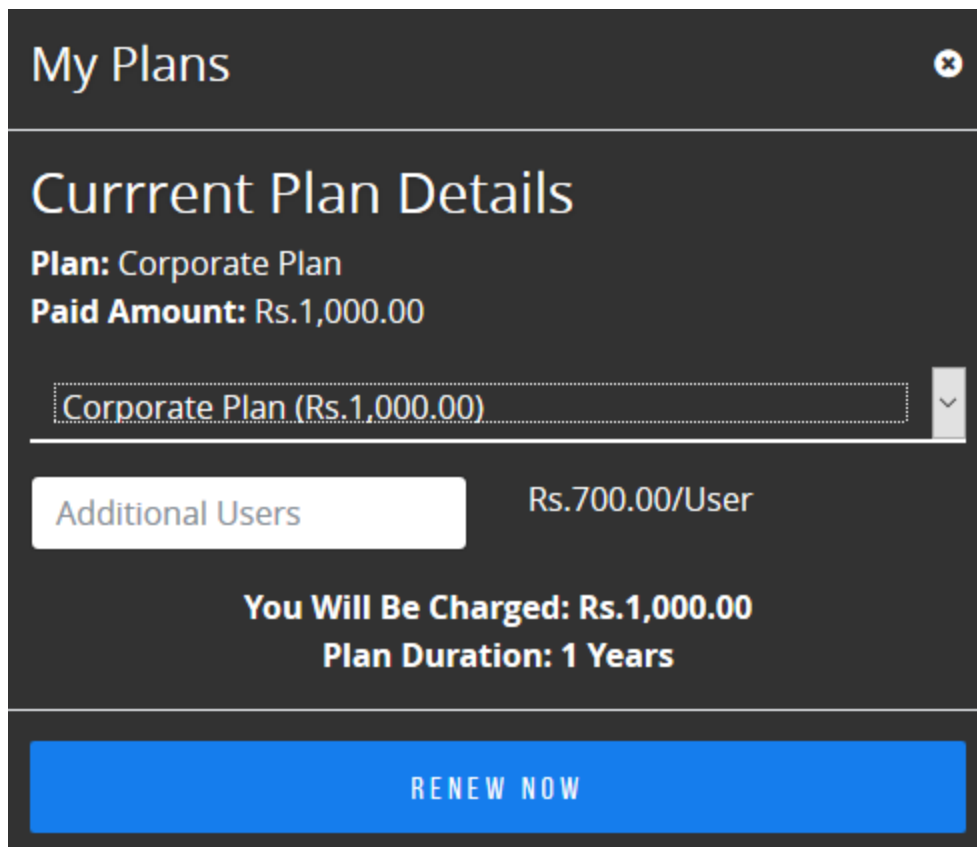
My Plans

Currrent Plan Details

**Plan:** Corporate Plan
**Paid Amount:** Rs.1,000.00

Corporate Plan (Rs.1,000.00)

Additional Users

Rs.700.00/User

**You Will Be Charged: Rs.1,000.00**
**Plan Duration: 1 Years**

RENEW NOW